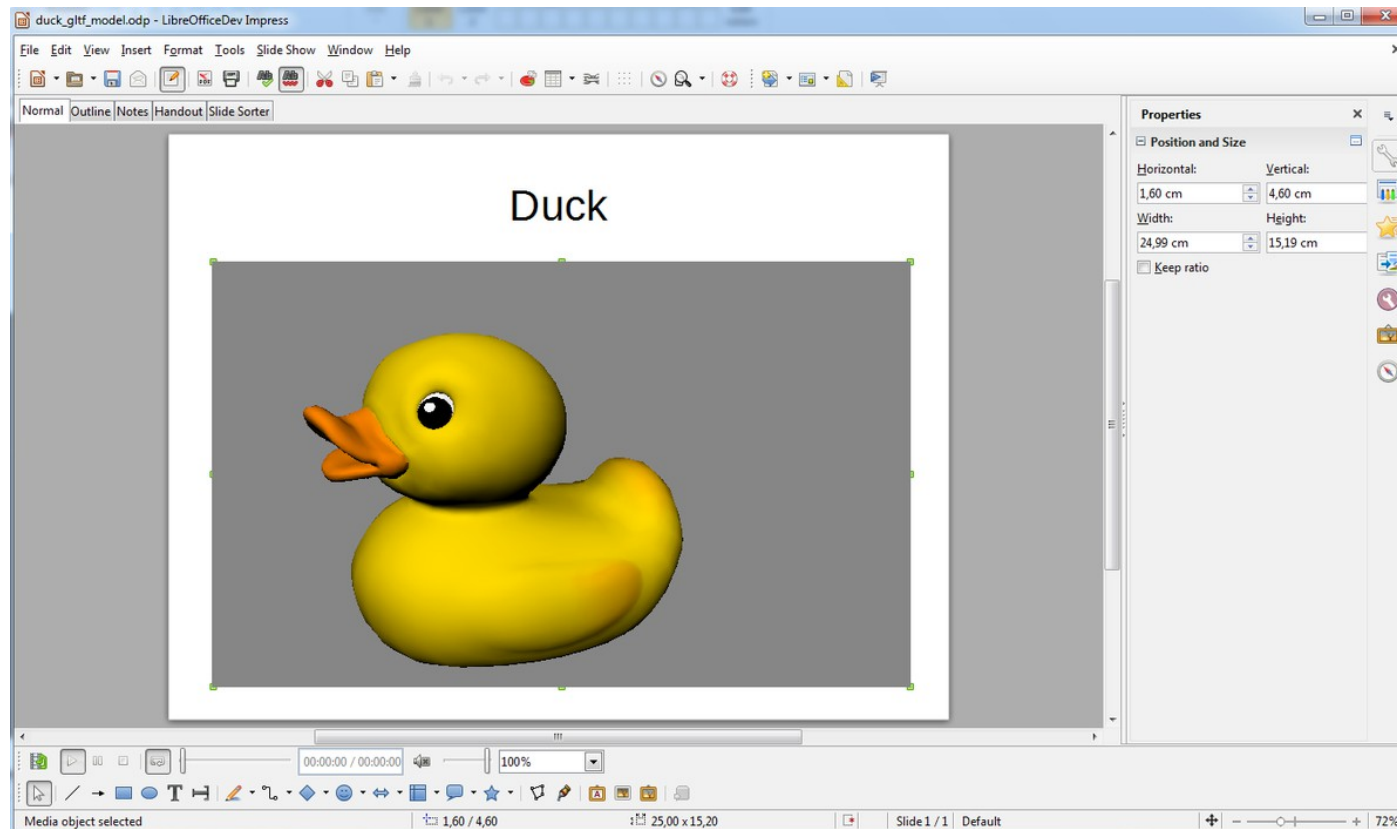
duck_gltf_model.odp - LibreOfficeDev Impress

File Edit View Insert Format Tools Slide Show Window Help

Normal Outline Notes Handout Slide Sorter

Duck

Properties

Position and Size

Horizontal: Vertical:

1,60 cm 4,60 cm

Width: Height:

24,99 cm 15,19 cm

Keep ratio

00:00:00 / 00:00:00

100%

Media object selected 1,60 / 4,60 25,00 x 15,20 Slide 1 / 1 Default 72%